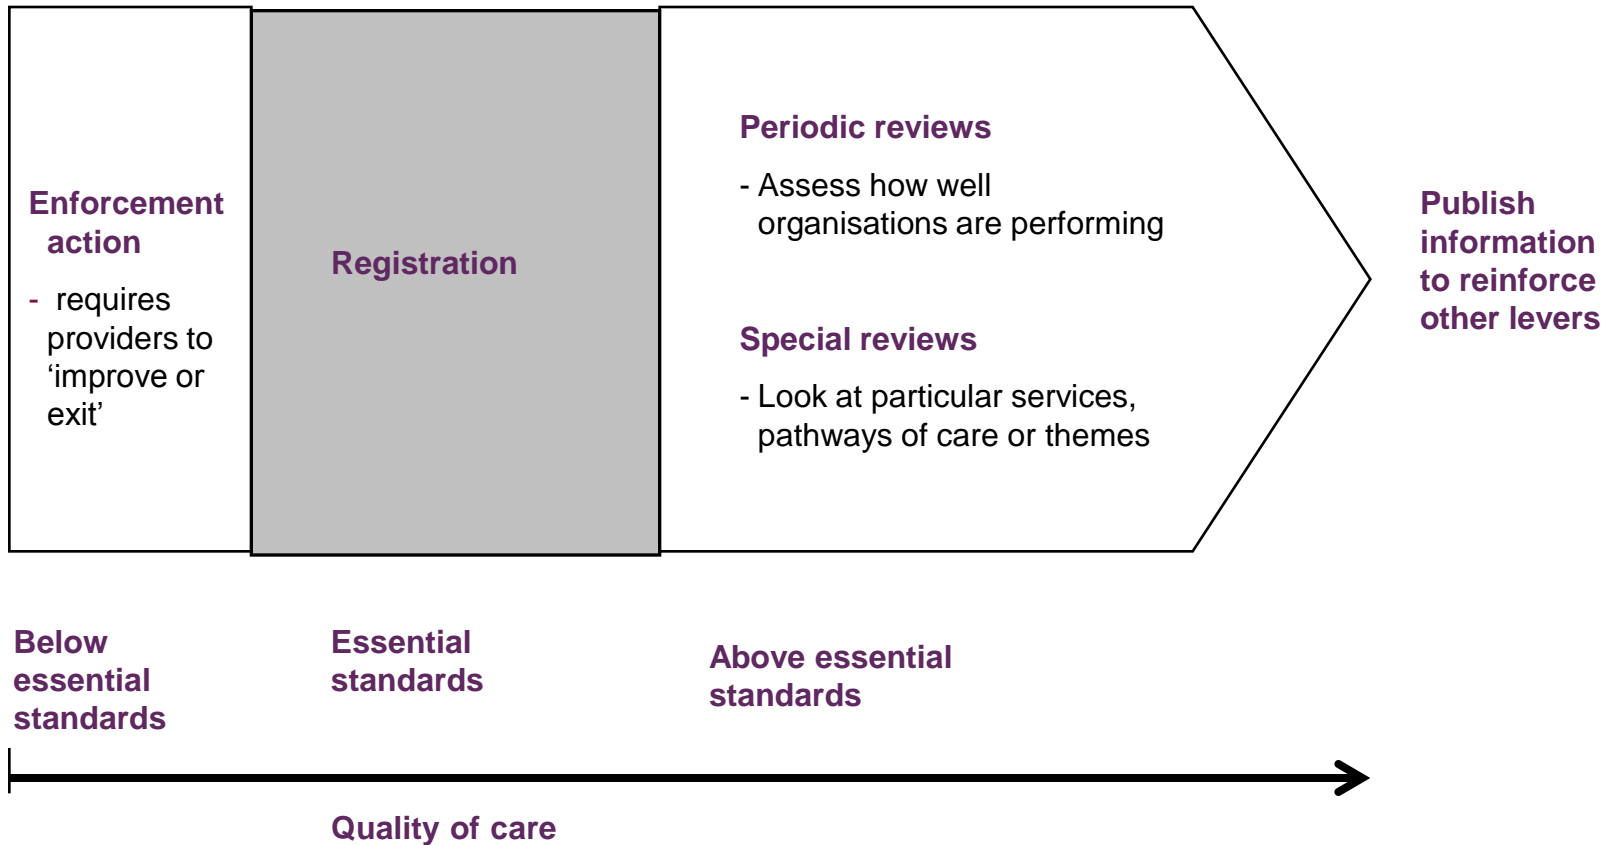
Enforcement action

- requires providers to ‘improve or exit’

Registration

Periodic reviews

- Assess how well organisations are performing

Special reviews

- Look at particular services, pathways of care or themes

Publish information to reinforce other levers

Below essential standards

Essential standards

Above essential standards

Quality of care